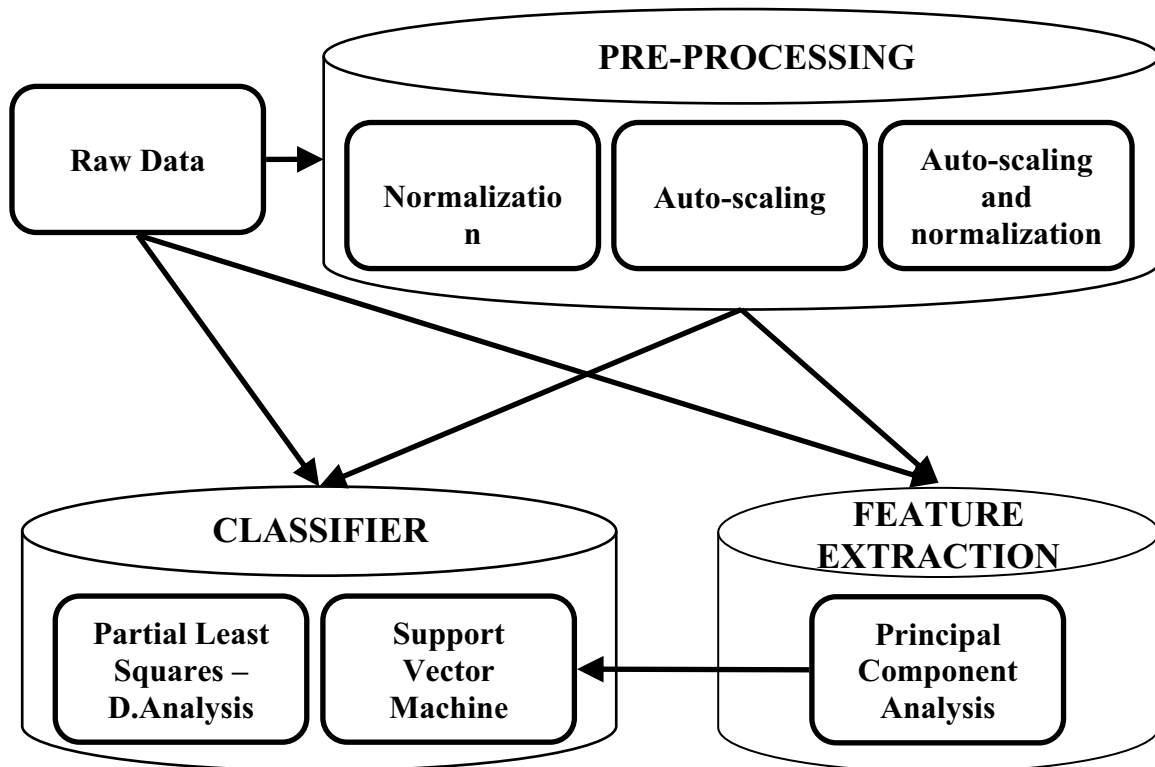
PRE-PROCESSING

Raw Data

Normalization

Auto-scaling

Auto-scaling and normalization

CLASSIFIER

FEATURE EXTRACTION

Partial Least Squares – D.Analysis

Support Vector Machine

Principal Component Analysis